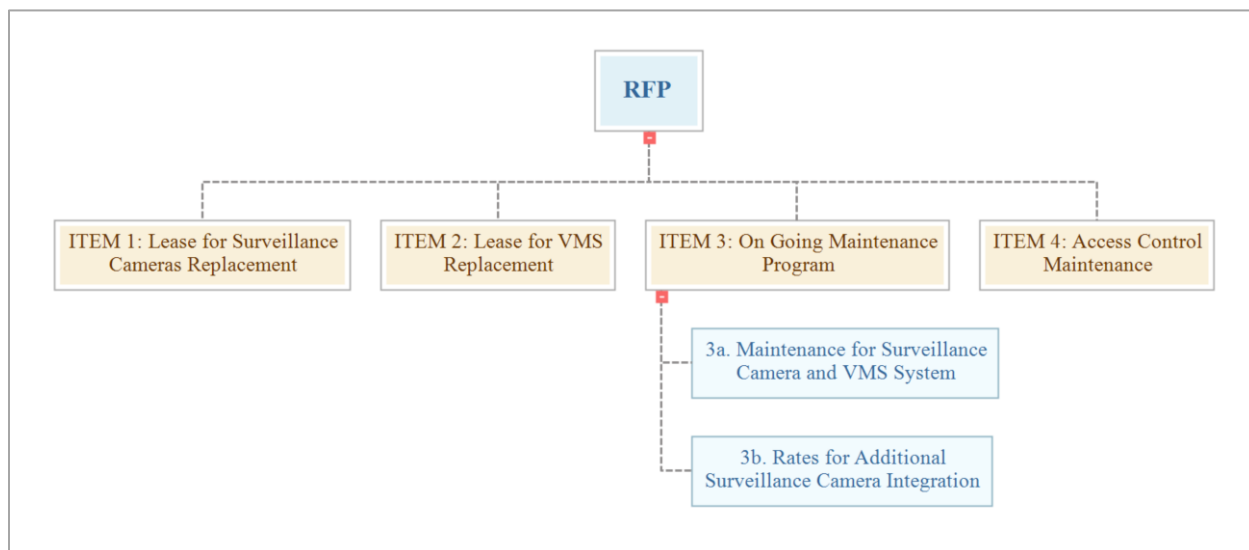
RFP

ITEM 1: Lease for Surveillance Cameras Replacement

ITEM 2: Lease for VMS Replacement

ITEM 3: On Going Maintenance Program

ITEM 4: Access Control Maintenance

3a. Maintenance for Surveillance Camera and VMS System

3b. Rates for Additional Surveillance Camera Integration